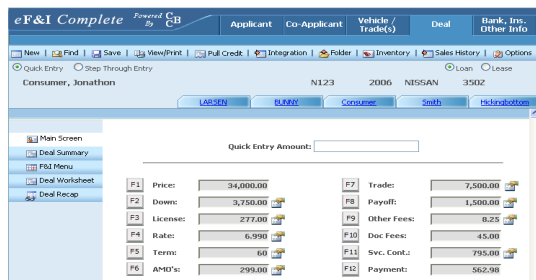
eF&I Complete Powered By CB

Applicant | Co-Applicant | Vehicle / Trade(s) | Deal | Bank, Ins. Other Info

New | Find | Save | View/Print | Pull Credit | Integration | Folder | Inventory | Sales History | Options

Quick Entry  Step Through Entry  Loan  Lease

Consumer, Jonathon  N123  2006  NISSAN  350Z

LARSEN | BUNNY | Consumer | Smith | Hickingbottom

Main Screen
Deal Summary
F&I Menu
Deal Worksheet
Deal Recap

Quick Entry Amount:

| | | | | |
|---|---|---|---|---|
| F1 | Price: | 34,000.00 | F7 | Trade: | 7,500.00 |
| F2 | Down: | 3,750.00 | F8 | Payoff: | 1,500.00 |
| F3 | License: | 277.00 | F9 | Other Fees: | 8.25 |
| F4 | Rate: | 6.990 | F10 | Doc Fees: | 45.00 |
| F5 | Term: | 60 | F11 | Svc. Cont.: | 795.00 |
| F6 | AMO's: | 299.00 | F12 | Payment: | 562.98 |